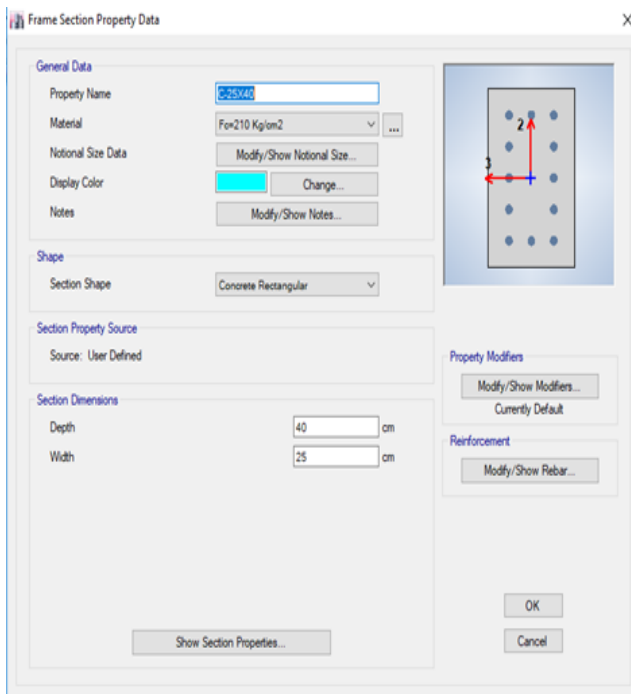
Frame Section Property Data

General Data

Property Name C-25X40

Material Fc=210 Kg/cm2 ...

Notional Size Data Modify/Show Notional Size...

Display Color Change...

Notes Modify/Show Notes...

Shape

Section Shape Concrete Rectangular

Section Property Source

Source: User Defined

Section Dimensions

Depth 40 cm

Width 25 cm

Show Section Properties...

2

3

Property Modifiers

Modify/Show Modifiers...

Currently Default

Reinforcement

Modify/Show Rebar...

OK

Cancel